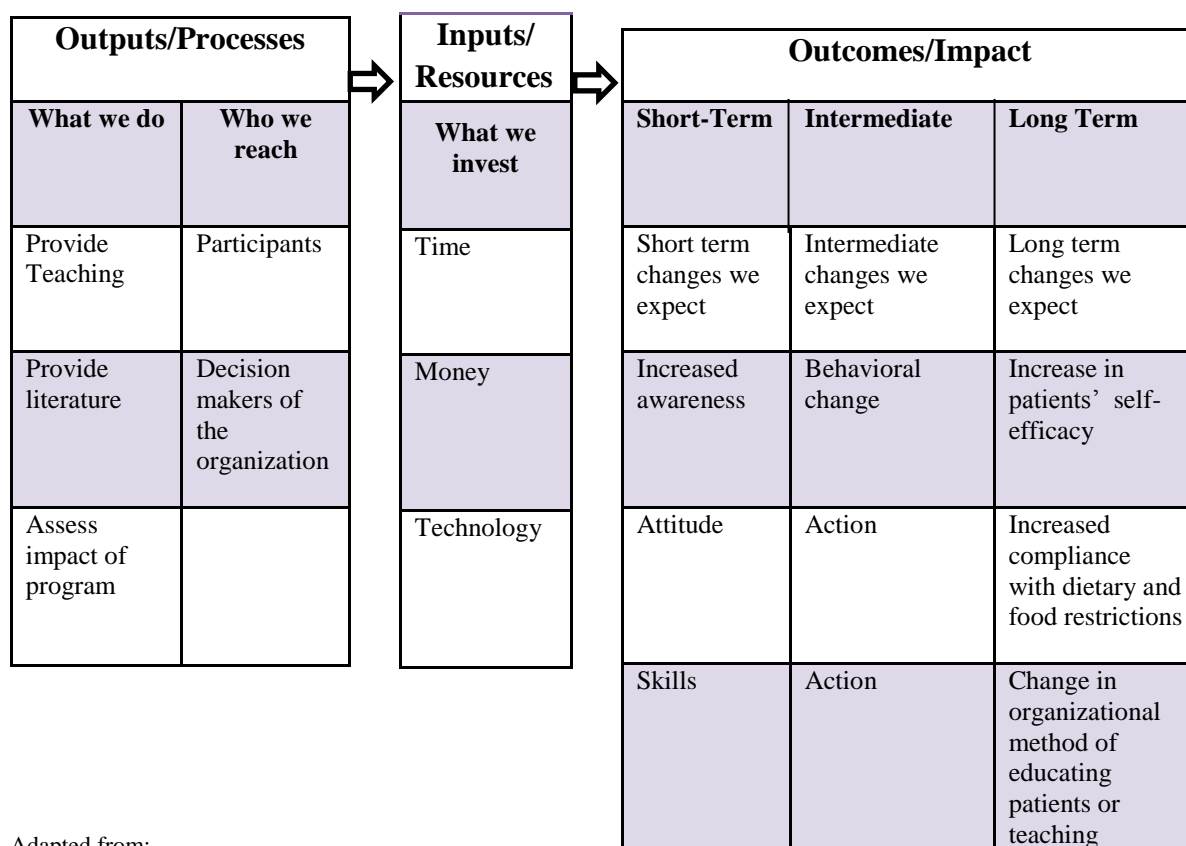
| Outputs/Processes | |
|---|---|
| What we do | Who we reach |
| Provide Teaching | Participants |
| Provide literature | Decision makers of the organization |
| Assess impact of program | |

| Inputs/ Resources |
|---|
| What we invest |
| Time |
| Money |
| Technology |

| Outcomes/Impact | | |
|---|---|---|
| Short-Term | Intermediate | Long Term |
| Short term changes we expect | Intermediate changes we expect | Long term changes we expect |
| Increased awareness | Behavioral change | Increase in patients' self-efficacy |
| Attitude | Action | Increased compliance with dietary and food restrictions |
| Skills | Action | Change in organizational method of educating patients or teaching |

Adapted from: